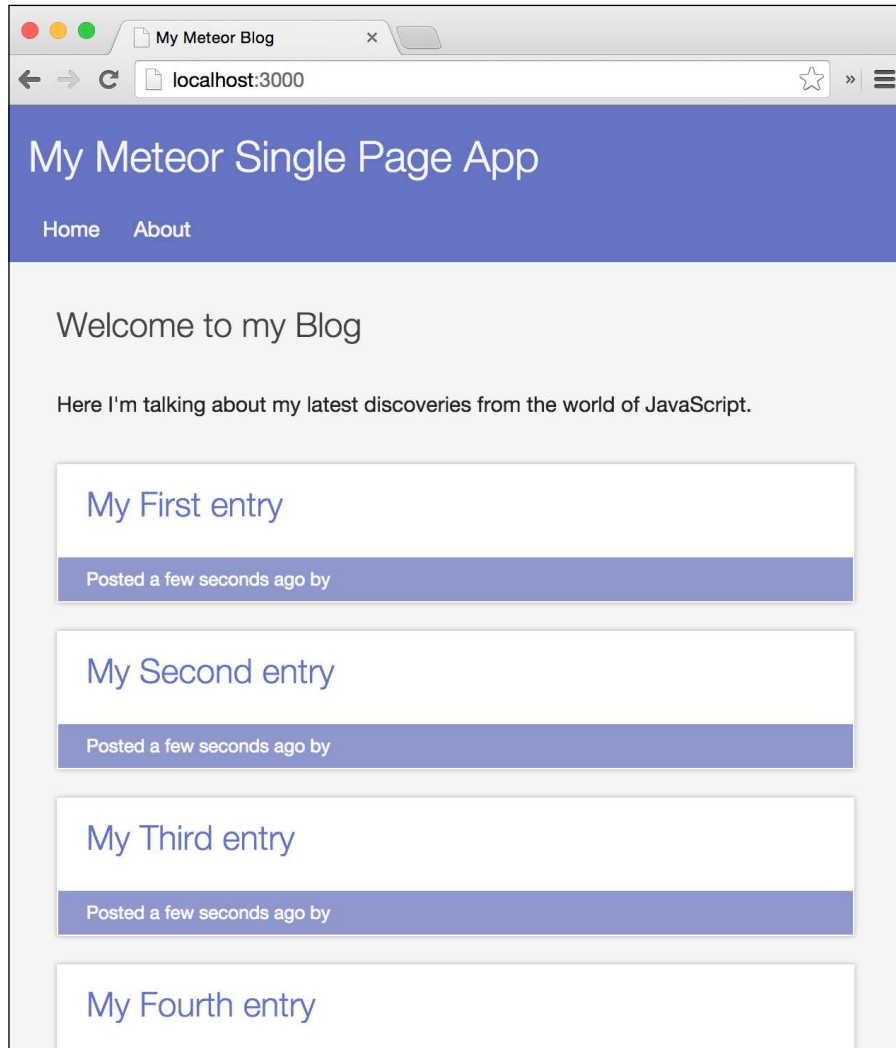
My Meteor Blog ×

localhost:3000

My Meteor Single Page App

Home About

Welcome to my Blog

Here I'm talking about my latest discoveries from the world of JavaScript.

My First entry

Posted a few seconds ago by

My Second entry

Posted a few seconds ago by

My Third entry

Posted a few seconds ago by

My Fourth entry